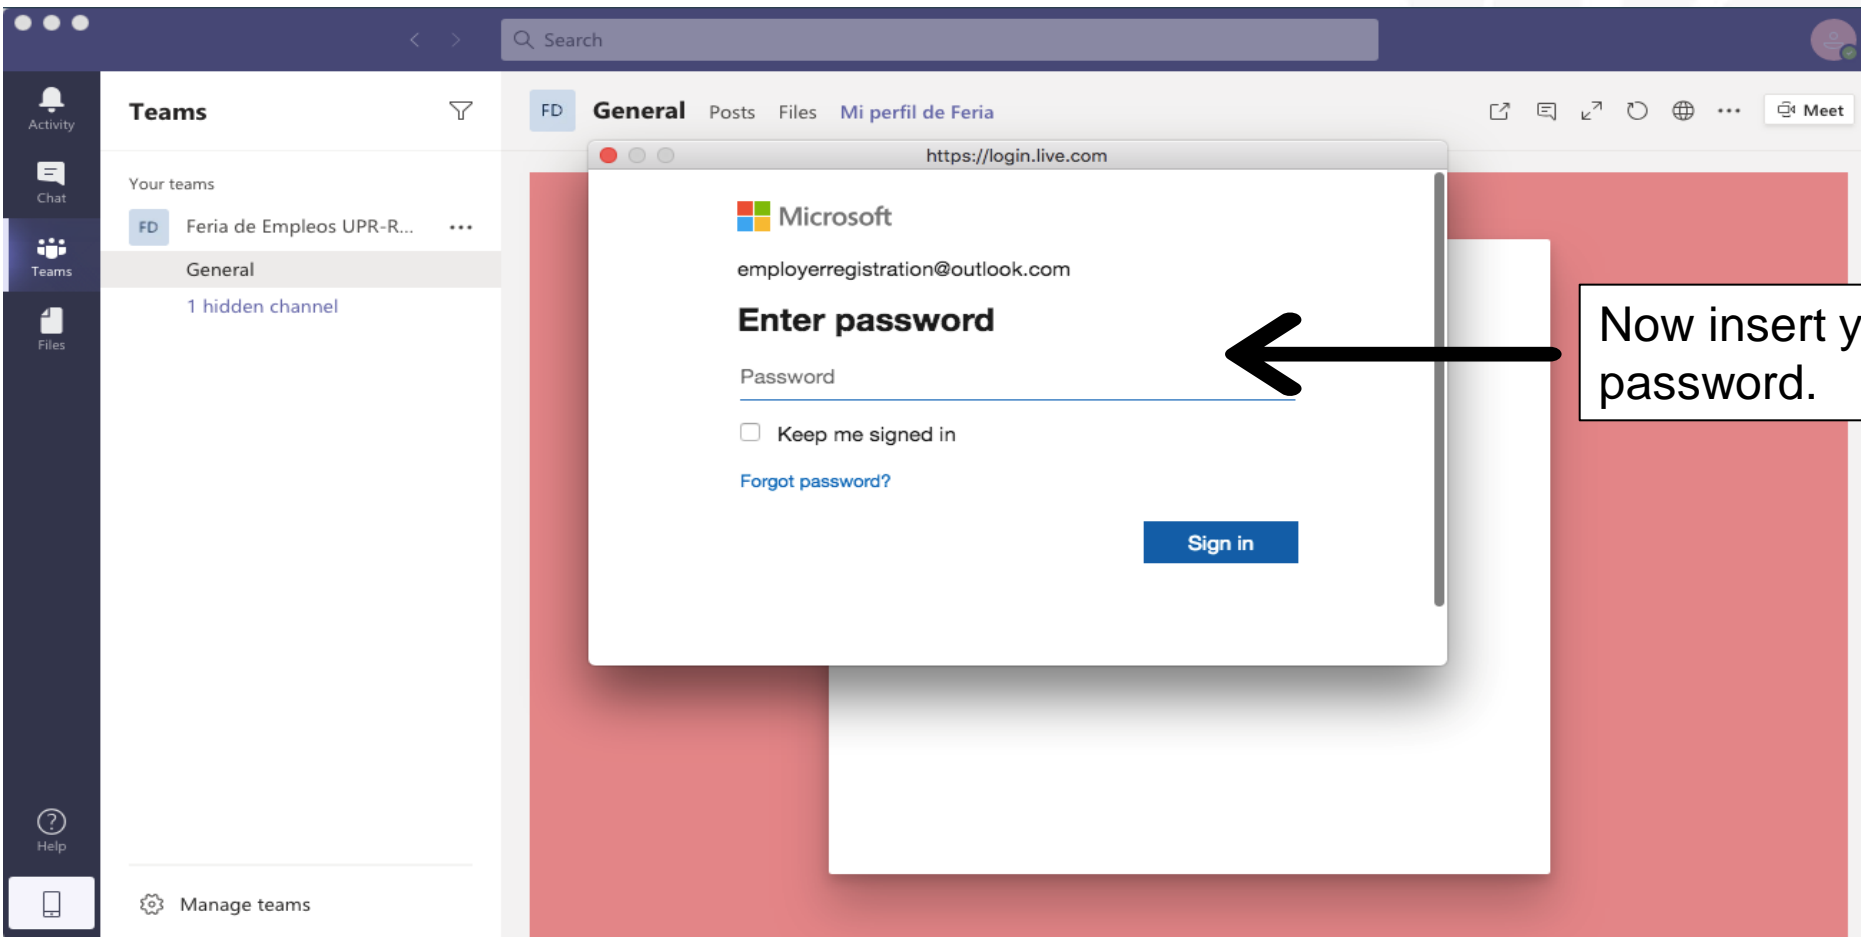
Search

Activity

Chat

Teams

Files

Help

Teams

Your teams

FD Feria de Empleos UPR-R...

General

1 hidden channel

Manage teams

FD General Posts Files Mi perfil de Feria

Meet

https://login.live.com

Microsoft

employerregistration@outlook.com

Enter password

Password

Keep me signed in

Forgot password?

Sign in

Now insert y password.